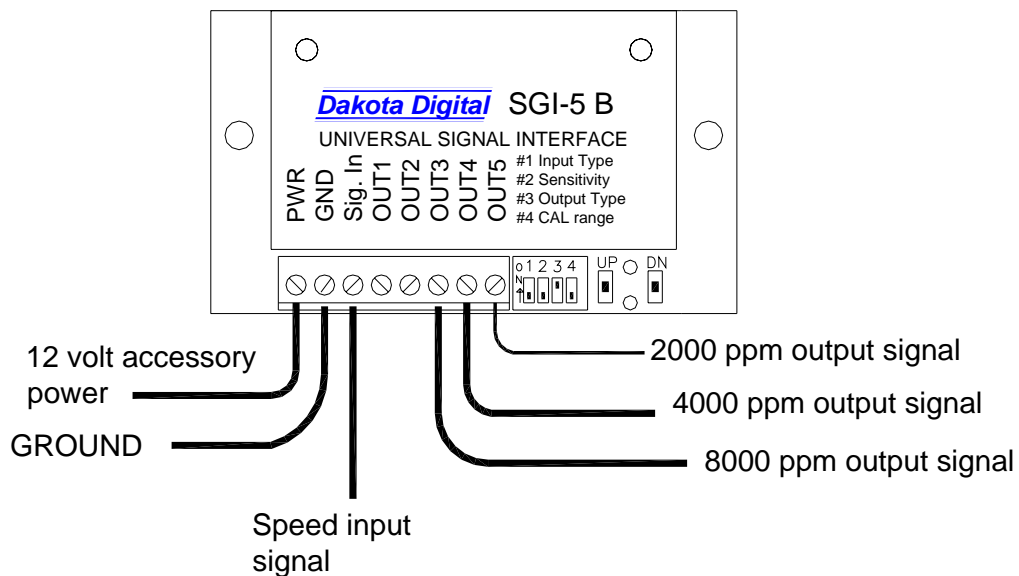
Dakota Digital SGI-5 B

UNIVERSAL SIGNAL INTERFACE

PWR GND Sig. In OUT1 OUT2 OUT3 OUT4 OUT5

#1 Input Type
#2 Sensitivity
#3 Output Type
#4 CAL range

ON 1 2 3 4

UP DN

12 volt accessory power

GROUND

Speed input signal

2000 ppm output signal

4000 ppm output signal

8000 ppm output signal